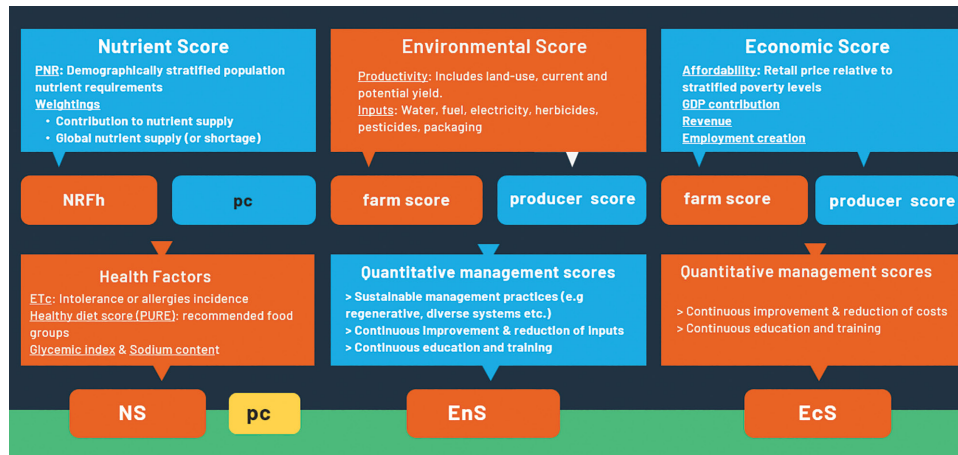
Nutrient Score

PNR: Demographically stratified population nutrient requirements
Weightings
• Contribution to nutrient supply
• Global nutrient supply (or shortage)

Environmental Score

Productivity: Includes land-use, current and potential yield.
Inputs: Water, fuel, electricity, herbicides, pesticides, packaging

Economic Score

Affordability: Retail price relative to stratified poverty levels
GDP contribution
Revenue
Employment creation

NRFh

pc

farm score

producer score

farm score

producer score

Health Factors

ETc: Intolerance or allergies incidence
Healthy diet score (PURE): recommended food groups
Glycemic index & Sodium content

Quantitative management scores

> Sustainable management practices (e.g regenerative, diverse systems etc.)
> Continuous improvement & reduction of inputs
> Continuous education and training

Quantitative management scores

> Continuous improvement & reduction of costs
> Continuous education and training

NS

pc

EnS

EcS